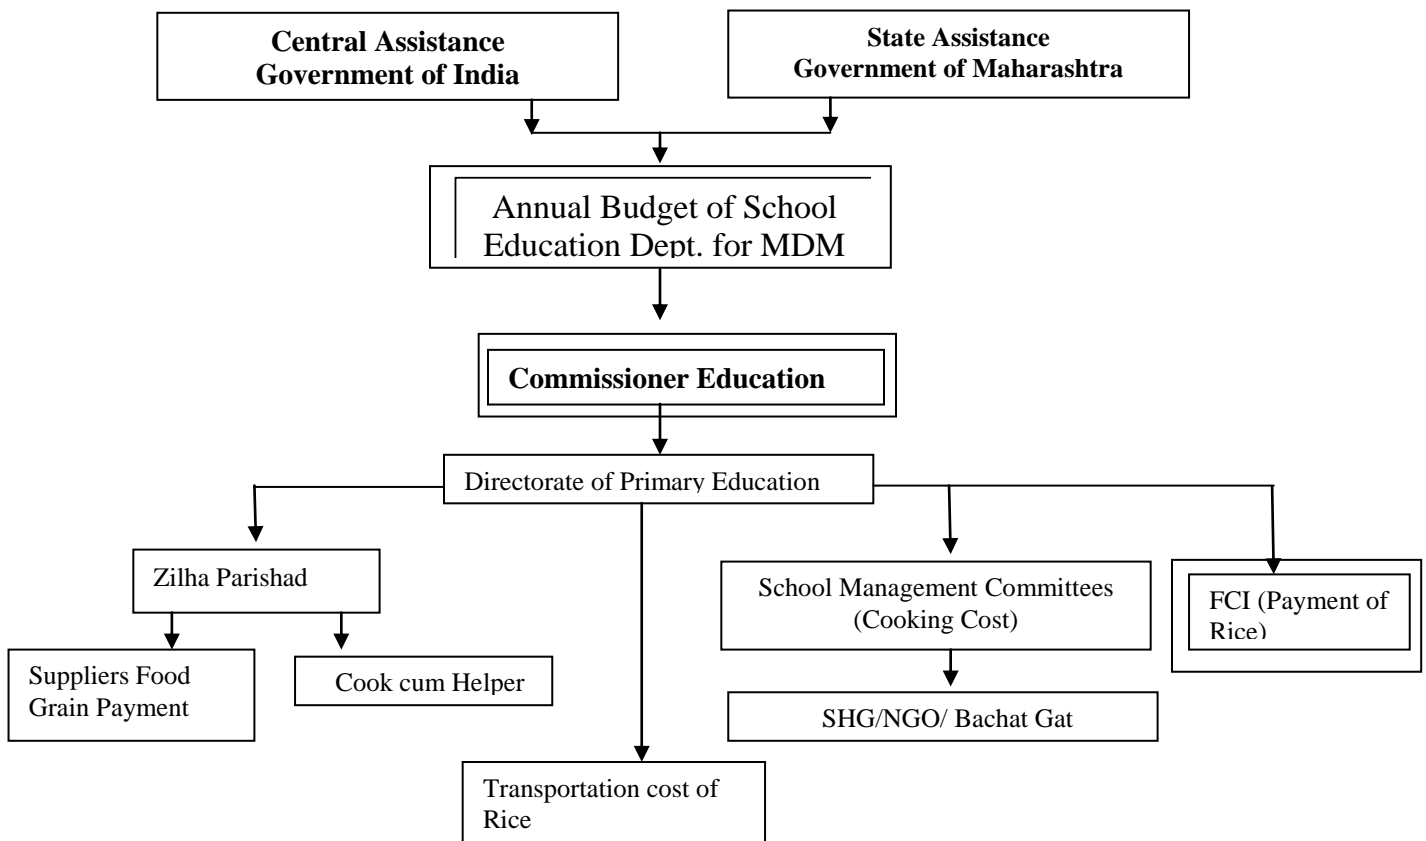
Central Assistance
Government of India

State Assistance
Government of Maharashtra

Annual Budget of School Education Dept. for MDM

Commissioner Education

Directorate of Primary Education

Zilha Parishad

Suppliers Food Grain Payment

Cook cum Helper

Transportation cost of Rice

School Management Committees (Cooking Cost)

SHG/NGO/ Bachat Gat

FCI (Payment of Rice)